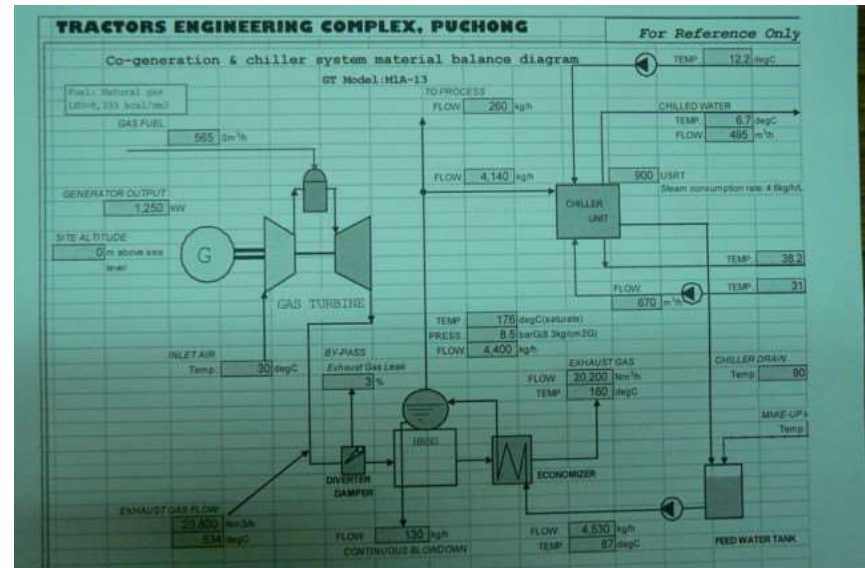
TRACTORS ENGINEERING COMPLEX, PUCHONG

For Reference Only

Co-generation & chiller system material balance diagram

GT Model:M1A-13

Fuel: Natural gas
LHV=8,333 kcal/m3

GAS FUEL
565 Sm³/h

GENERATOR OUTPUT
1,250 kW

SITE ALTITUDE
0 m above sea level

G

GAS TURBINE

TO PROCESS
FLOW 260 kg/h

FLOW 4,140 kg/h

TEMP 12.2 degC

CHILLED WATER
TEMP 6.7 degC
FLOW 495 m³/h

900 USRT
Steam consumption rate: 4.6kg/h/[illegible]

CHILLER UNIT

TEMP 38.2

TEMP 31

FLOW 670 m³/h

INLET AIR
Temp 30 degC

BY-PASS
Exhaust Gas Leak
3 %

TEMP 176 degC(saturate)
PRESS 8.5 barG(8.3kg/cm2G)
FLOW 4,400 kg/h

EXHAUST GAS
FLOW 20,200 Nm³/h
TEMP 160 degC

CHILLER DRAIN
Temp 90

MAKE-UP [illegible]
Temp

HRSG

DIVERTER DAMPER

ECONOMIZER

EXHAUST GAS FLOW
20,800 Nm3/h
534 degC

FLOW 130 kg/h
CONTINUOUS BLOWDOWN

FLOW 4,530 kg/h
TEMP 87 degC

FEED WATER TANK